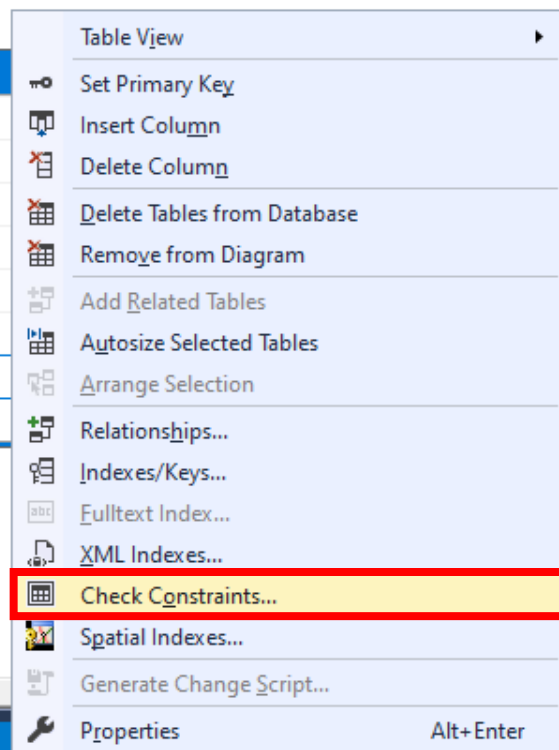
Table View

Set Primary Key
Insert Column
Delete Column

Delete Tables from Database
Remove from Diagram

Add Related Tables
Autosize Selected Tables
Arrange Selection

Relationships...
Indexes/Keys...
Fulltext Index...
XML Indexes...
Check Constraints...
Spatial Indexes...

Generate Change Script...

Properties Alt+Enter